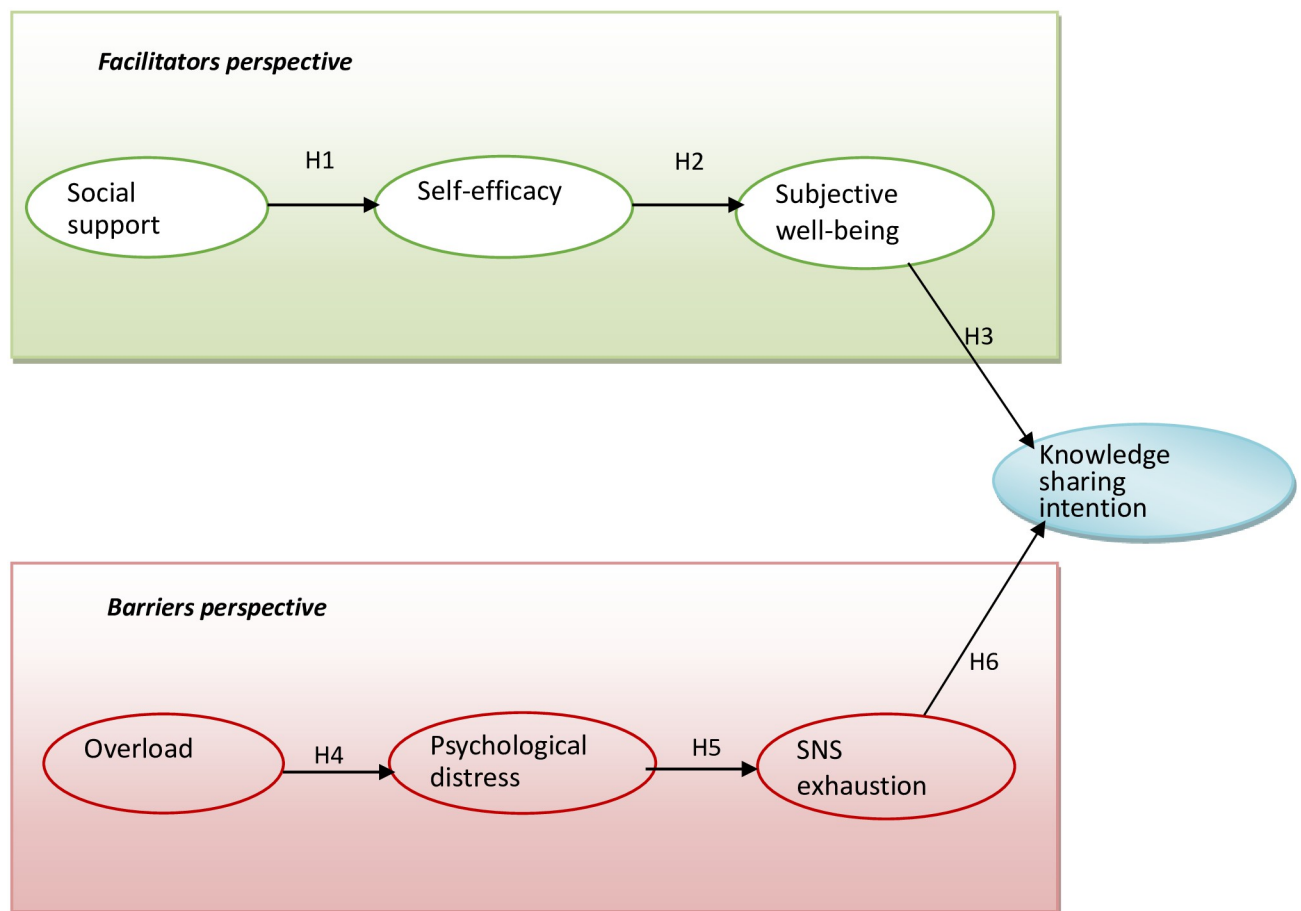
Facilitators perspective

Social support

H1

Self-efficacy

H2

Subjective well-being

H3

Knowledge sharing intention

Barriers perspective

H6

Overload

H4

Psychological distress

H5

SNS exhaustion